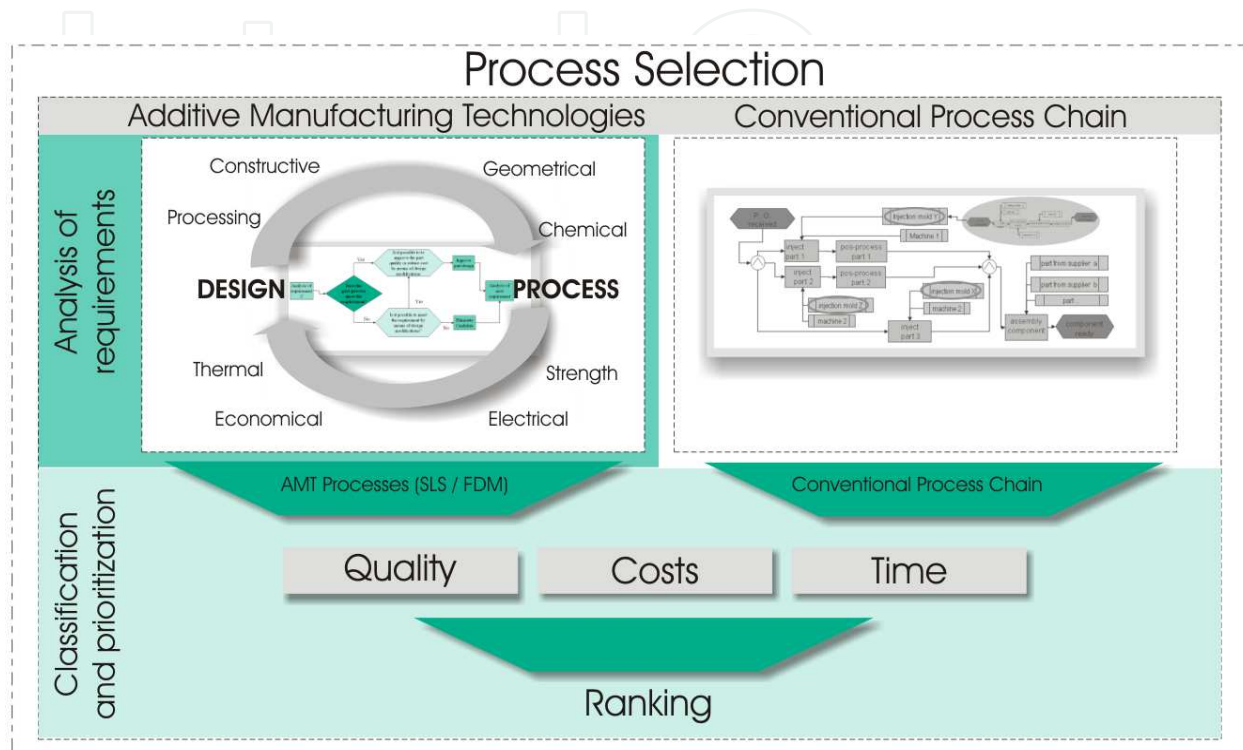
Process Selection

Additive Manufacturing Technologies

Conventional Process Chain

Analysis of requirements

Constructive

Geometrical

Processing

Chemical

DESIGN

PROCESS

Thermal

Strength

Economical

Electrical

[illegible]

P. O. received

injection mold 1

Machine 1

inject part 1

pos-process part 1

inject part 2

pos-process part 2

injection mold 2

machine 2

injection mold 3

machine 2

inject part 3

part from supplier a

part from supplier b

part

assembly component

component ready

AMT Processes (SLS / FDM)

Conventional Process Chain

Classification and prioritization

Quality

Costs

Time

Ranking